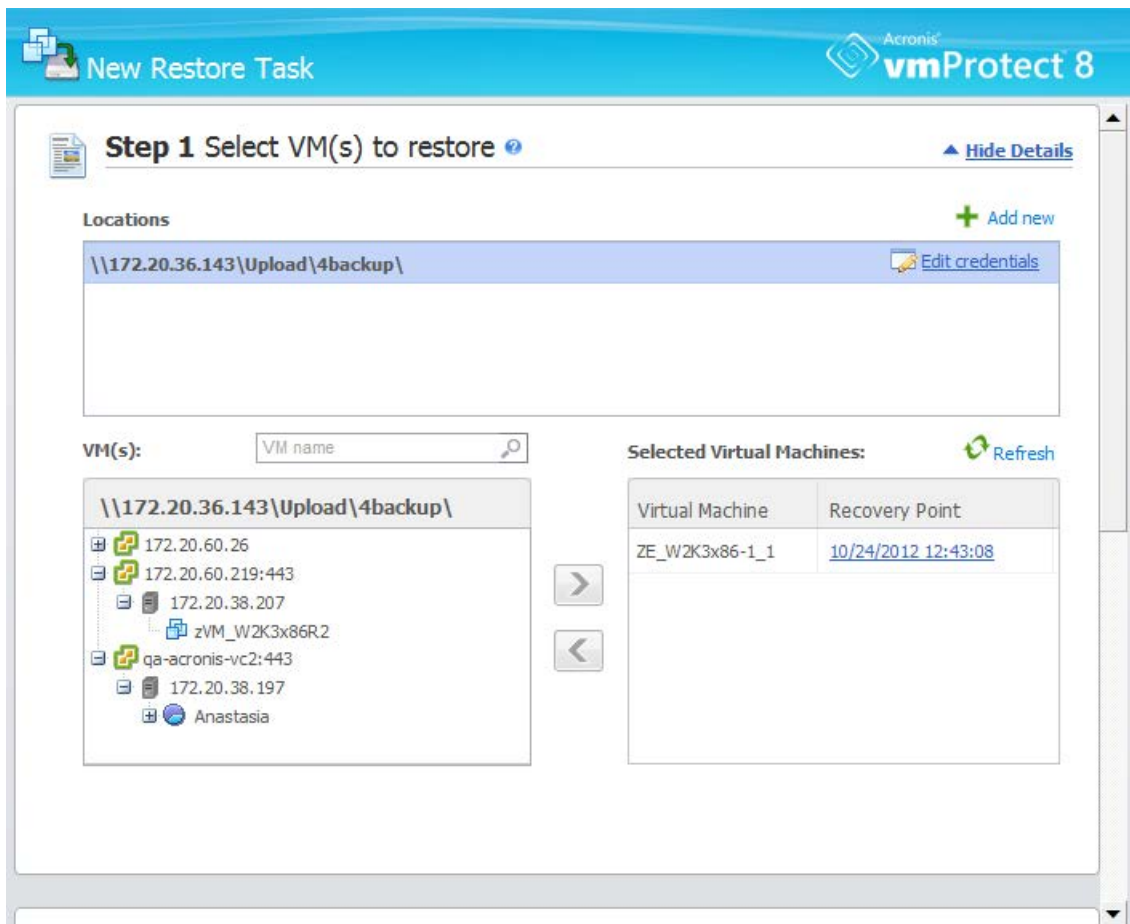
New Restore Task

Acronis vmProtect 8

Step 1 Select VM(s) to restore

▲ Hide Details

Locations

Add new

\\172.20.36.143\Upload\4backup\

Edit credentials

VM(s):

VM name

Selected Virtual Machines:

Refresh

\\172.20.36.143\Upload\4backup\

172.20.60.26
172.20.60.219:443
172.20.38.207
zVM_W2K3x86R2
qa-acronis-vc2:443
172.20.38.197
Anastasia

| Virtual Machine | Recovery Point |
|---|---|
| ZE_W2K3x86-1_1 | 10/24/2012 12:43:08 |